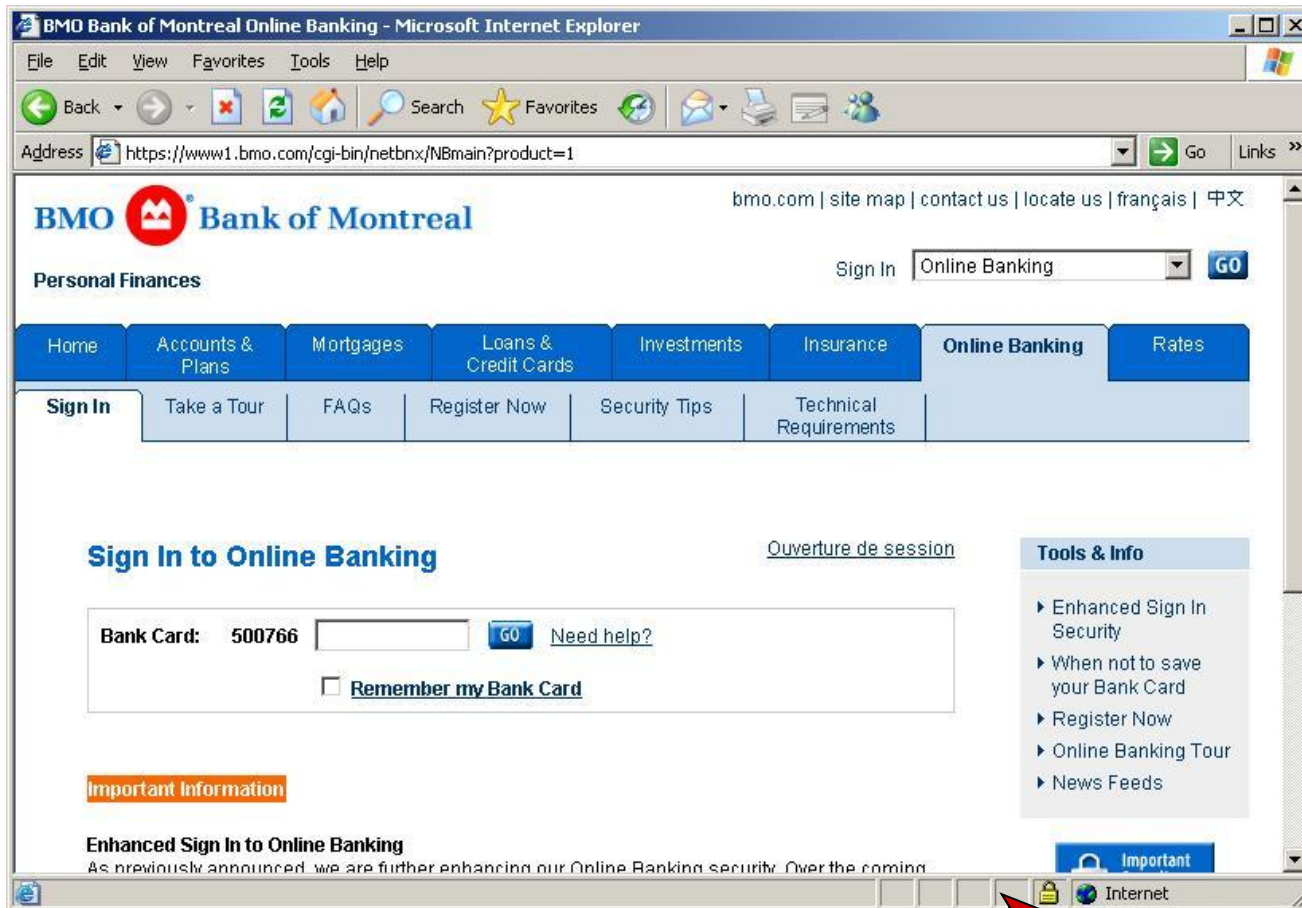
BMO Bank of Montreal Online Banking - Microsoft Internet Explorer

File Edit View Favorites Tools Help

Back Search Favorites

Address https://www1.bmo.com/cgi-bin/netbnx/NBmain?product=1 Go Links

BMO Bank of Montreal

bmo.com | site map | contact us | locate us | français | 中文

Personal Finances

Sign In Online Banking GO

Home | Accounts & Plans | Mortgages | Loans & Credit Cards | Investments | Insurance | Online Banking | Rates

Sign In | Take a Tour | FAQs | Register Now | Security Tips | Technical Requirements

Sign In to Online Banking

Ouverture de session

Bank Card: 500766 GO Need help?

Remember my Bank Card

Important Information

Enhanced Sign In to Online Banking

As previously announced, we are further enhancing our Online Banking security. Over the coming

Tools & Info

Enhanced Sign In Security

When not to save your Bank Card

Register Now

Online Banking Tour

News Feeds

Important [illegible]

Internet